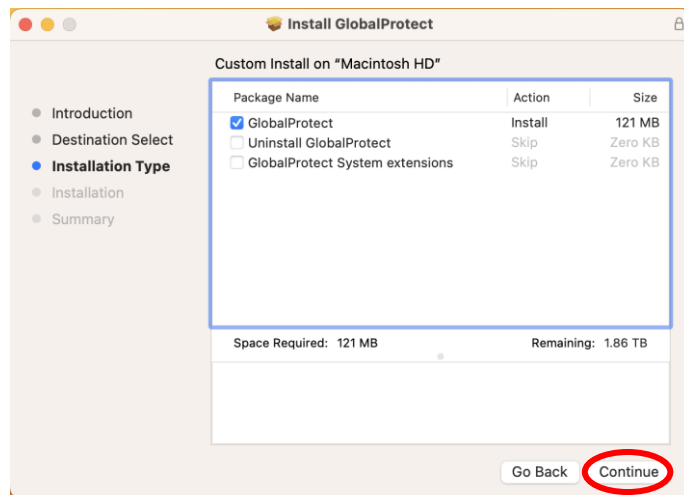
Install GlobalProtect

Custom Install on "Macintosh HD"

Introduction
Destination Select
Installation Type
Installation
Summary

| Package Name | Action | Size |
|---|---|---|
| GlobalProtect | Install | 121 MB |
| Uninstall GlobalProtect | Skip | Zero KB |
| GlobalProtect System extensions | Skip | Zero KB |

Space Required: 121 MB

Remaining: 1.86 TB

Go Back

Continue